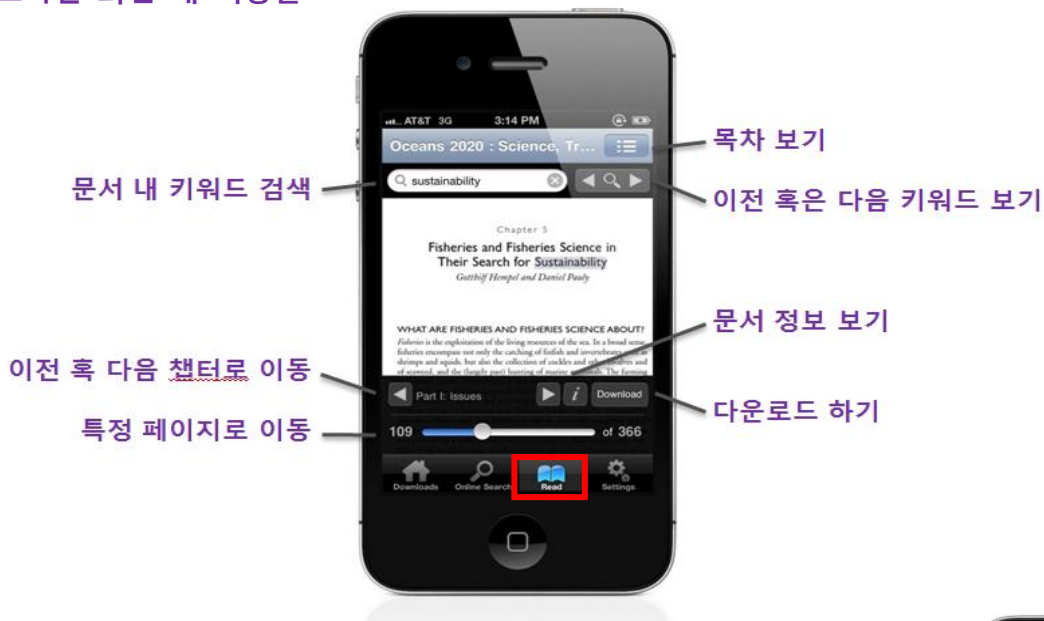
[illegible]

AT&T 3G 3:14 PM

Oceans 2020 : Science, Tr...

목차 보기

문서 내 키워드 검색

sustainability

이전 혹은 다음 키워드 보기

Chapter 5

Fisheries and Fisheries Science in Their Search for Sustainability

Gotthilf Hempel and Daniel Pauly

WHAT ARE FISHERIES AND FISHERIES SCIENCE ABOUT?

Fisheries is the exploitation of the living resources of the sea. In a broad sense fisheries encompass not only the catching of finfish and invertebrates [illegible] shrimps and squids, but also the collection of cockles and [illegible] and of seaweed, and the (largely past) hunting of marine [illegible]. The farming

문서 정보 보기

이전 혹 다음 챕터로 이동

Part I: Issues

Download

다운로드 하기

특정 페이지로 이동

109

of 366

Downloads

Online Search

Read

Settings